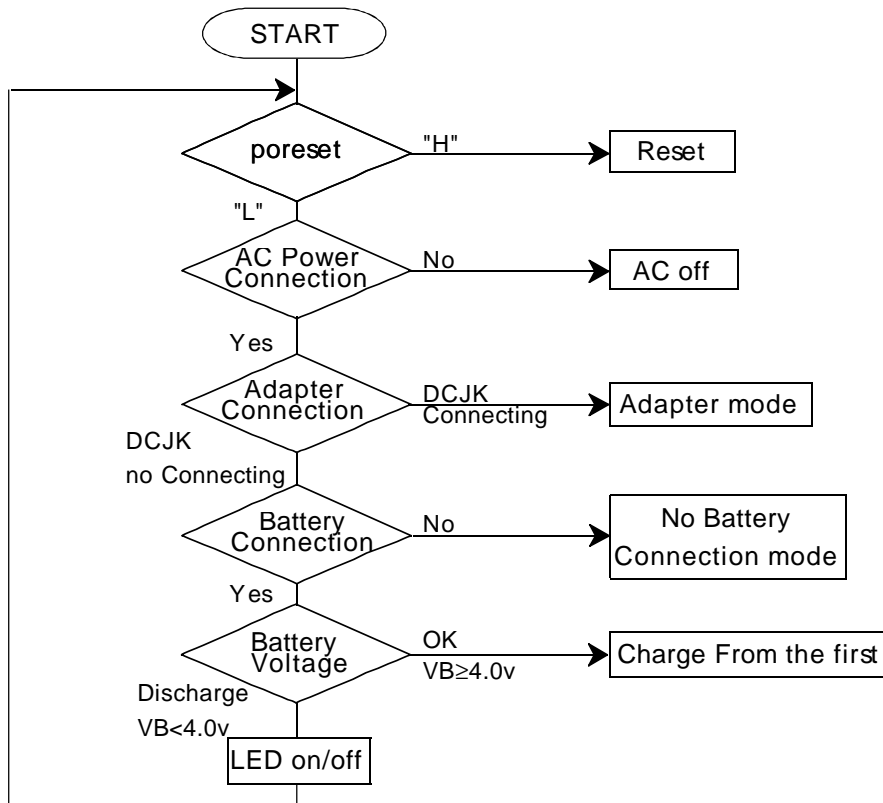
START

poreset

"H"

Reset

"L"

AC Power Connection

No

AC off

Yes

Adapter Connection

DCJK Connecting

Adapter mode

DCJK no Connecting

Battery Connection

No

No Battery Connection mode

Yes

Battery Voltage

OK

VB≥4.0v

Charge From the first

Discharge

VB<4.0v

LED on/off